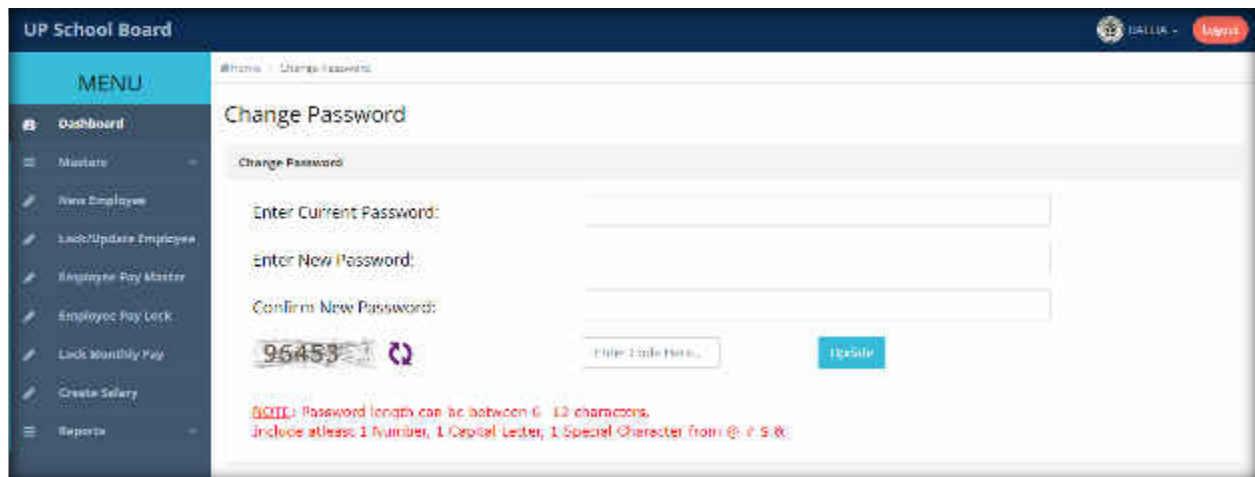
UP School Board

BALLIA - Logout

MENU

Dashboard

Masters

New Employee

Lock/Update Employee

Employee Pay Master

Employee Pay Lock

Lock Monthly Pay

Create Salary

Reports

Home / Change Password

Change Password

Change Password

Enter Current Password:

Enter New Password:

Confirm New Password:

96453

Enter Code Here...

Update

NOTE: Password length can be between 6 - 12 characters.
Include atleast 1 Number, 1 Capital Letter, 1 Special Character from @ # $ &